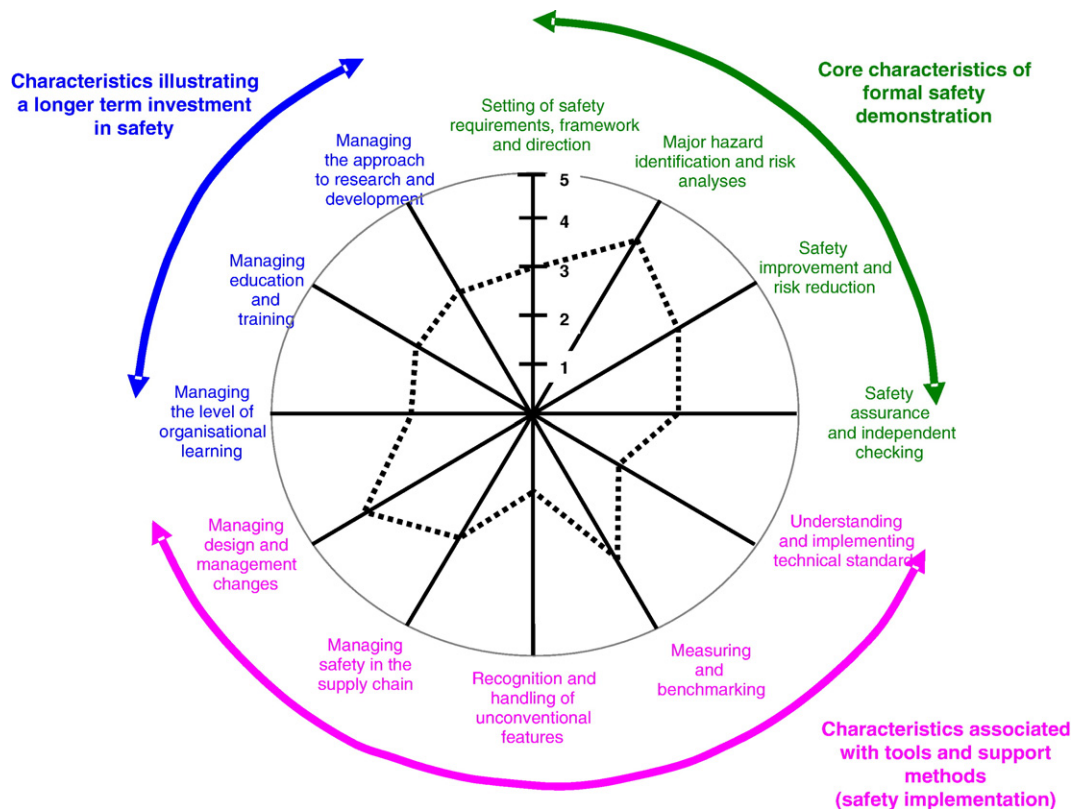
Characteristics illustrating a longer term investment in safety

Core characteristics of formal safety demonstration

Setting of safety requirements, framework and direction

Major hazard identification and risk analyses

Managing the approach to research and development

5

4

3

2

1

Managing education and training

Safety improvement and risk reduction

Managing the level of organisational learning

Safety assurance and independent checking

Managing design and management changes

Understanding and implementing technical standards

Managing safety in the supply chain

Measuring and benchmarking

Recognition and handling of unconventional features

Characteristics associated with tools and support methods (safety implementation)